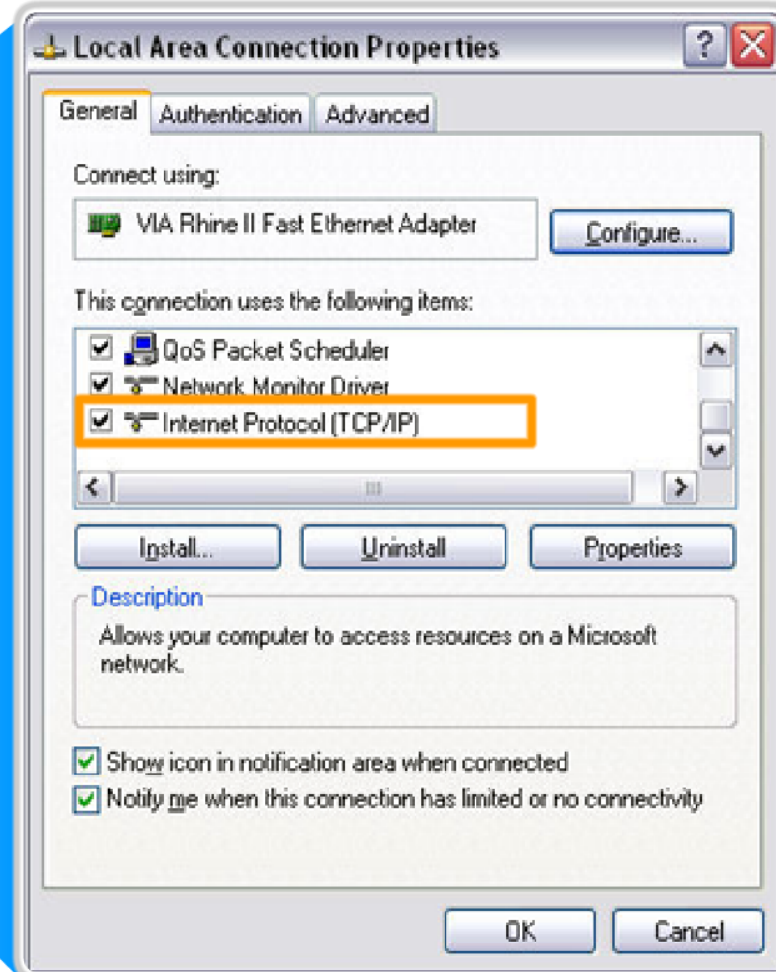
Local Area Connection Properties

?

General
Authentication
Advanced

Connect using:

VIA Rhine II Fast Ethernet Adapter

Configure...

This connection uses the following items:

QoS Packet Scheduler
Network Monitor Driver
Internet Protocol (TCP/IP)

Install...
Uninstall
Properties

Description

Allows your computer to access resources on a Microsoft network.

Show icon in notification area when connected
Notify me when this connection has limited or no connectivity

OK
Cancel